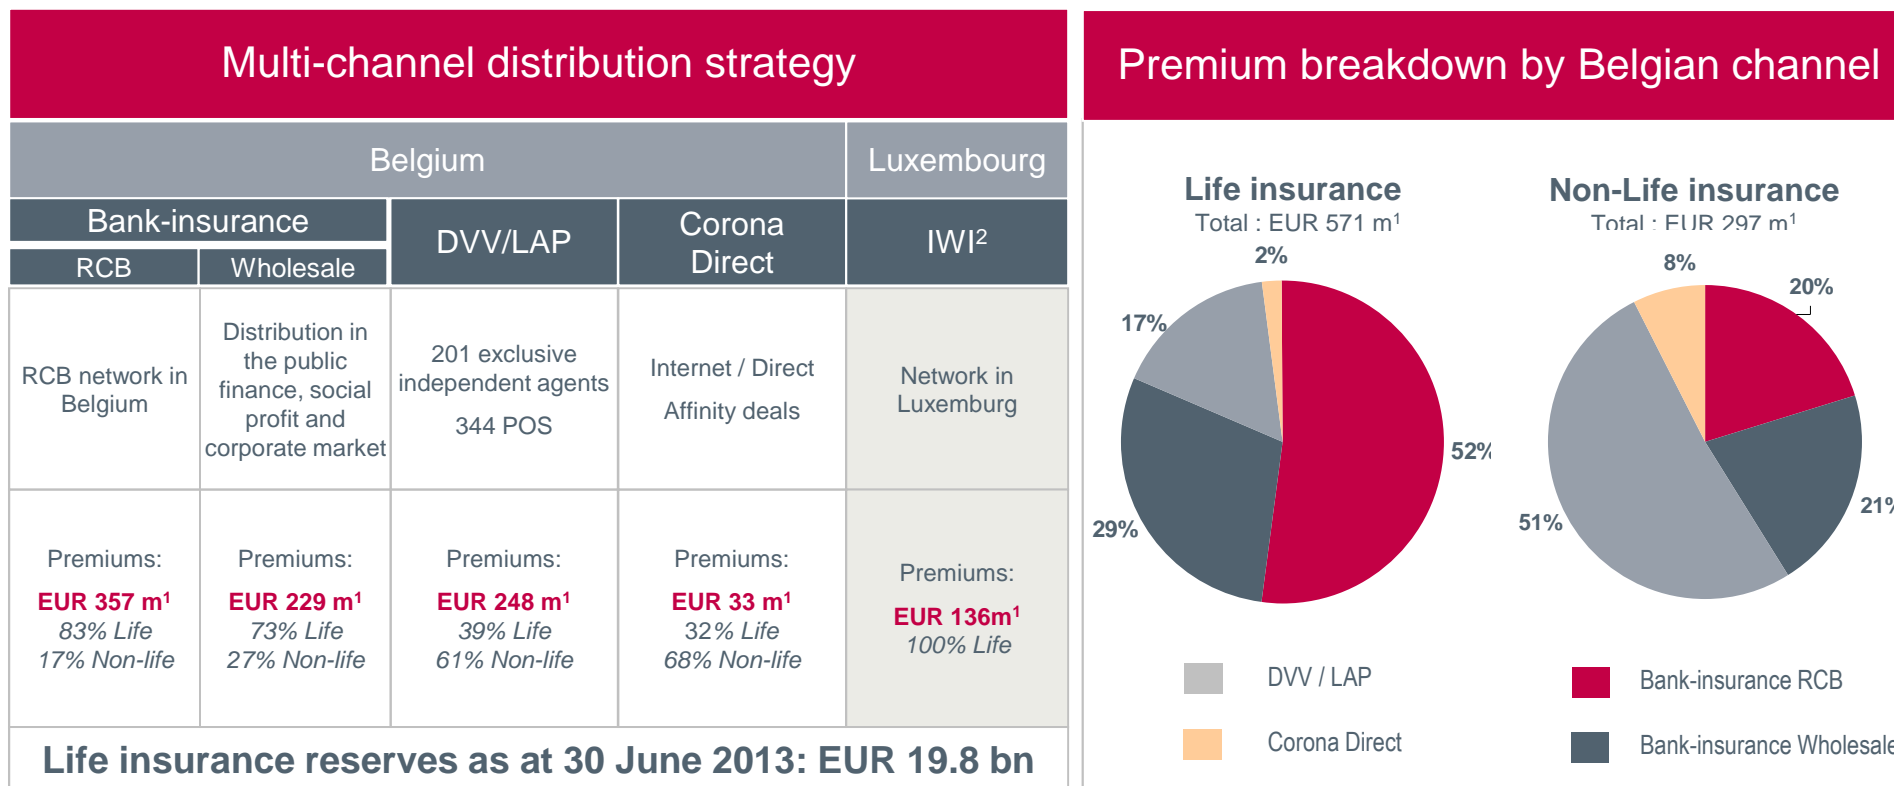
Multi-channel distribution strategy

| Belgium | | | | Luxembourg |
|---|---|---|---|---|
| Bank-insurance | | DVV/LAP | Corona Direct | IWI$^2$ |
| RCB | Wholesale | | | |
| RCB network in Belgium | Distribution in the public finance, social profit and corporate market | 201 exclusive independent agents 344 POS | Internet / Direct Affinity deals | Network in Luxemburg |
| Premiums: EUR 357 m$^1$ 83% Life 17% Non-life | Premiums: EUR 229 m$^1$ 73% Life 27% Non-life | Premiums: EUR 248 m$^1$ 39% Life 61% Non-life | Premiums: EUR 33 m$^1$ 32% Life 68% Non-life | Premiums: EUR 136m$^1$ 100% Life |

Life insurance reserves as at 30 June 2013: EUR 19.8 bn

Premium breakdown by Belgian channel

Life insurance
Total : EUR 571 m$^1$

2%
17%
52%
29%

Non-Life insurance
Total : EUR 297 m$^1$

8%
20%
21%
51%

DVV / LAP
Corona Direct
Bank-insurance RCB
Bank-insurance Wholesale